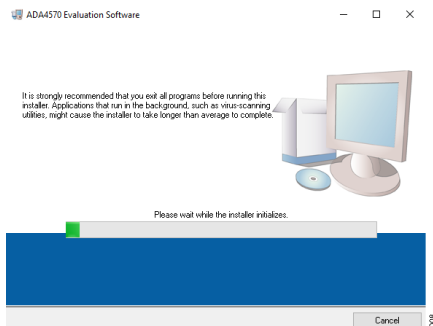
ADA4570 Evaluation Software

It is strongly recommended that you exit all programs before running this installer. Applications that run in the background, such as virus-scanning utilities, might cause the installer to take longer than average to complete.

Please wait while the installer initializes.

Cancel